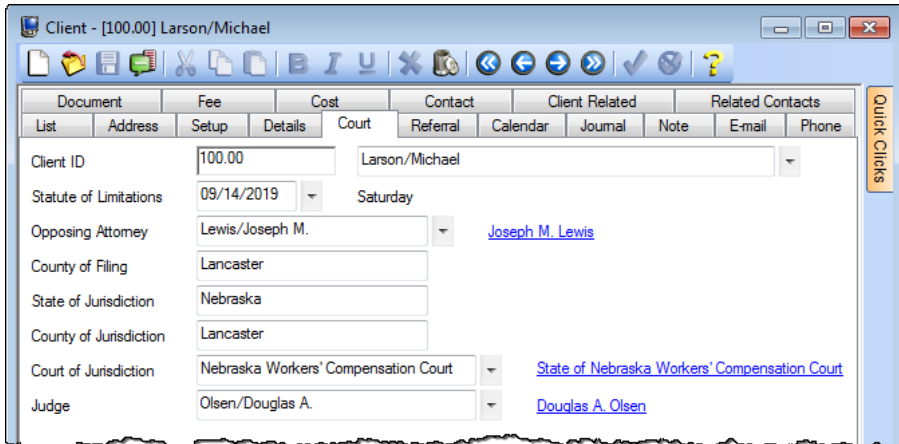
Client - [100.00] Larson/Michael

Document | Fee | Cost | Contact | Client Related | Related Contacts
List | Address | Setup | Details | Court | Referral | Calendar | Journal | Note | E-mail | Phone

Quick Clicks

Client ID 100.00 Larson/Michael

Statute of Limitations 09/14/2019 Saturday

Opposing Attorney Lewis/Joseph M. Joseph M. Lewis

County of Filing Lancaster

State of Jurisdiction Nebraska

County of Jurisdiction Lancaster

Court of Jurisdiction Nebraska Workers' Compensation Court State of Nebraska Workers' Compensation Court

Judge Olsen/Douglas A. Douglas A. Olsen